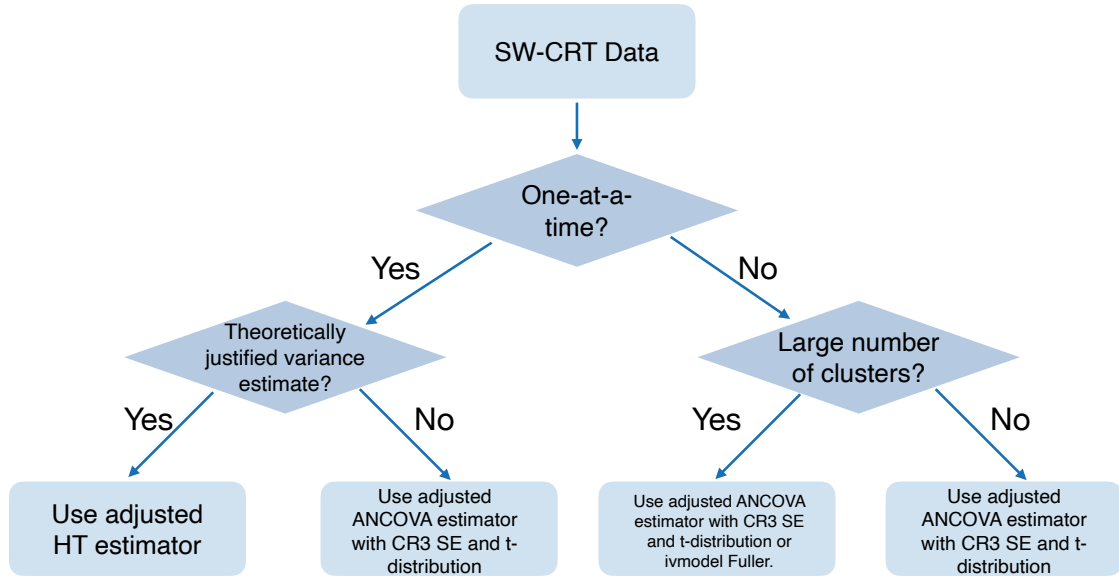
SW-CRT Data

One-at-a-time?

Yes

No

Theoretically justified variance estimate?

Large number of clusters?

Yes

No

Yes

No

Use adjusted HT estimator

Use adjusted ANCOVA estimator with CR3 SE and t-distribution

Use adjusted ANCOVA estimator with CR3 SE and t-distribution or ivmodel Fuller.

Use adjusted ANCOVA estimator with CR3 SE and t-distribution